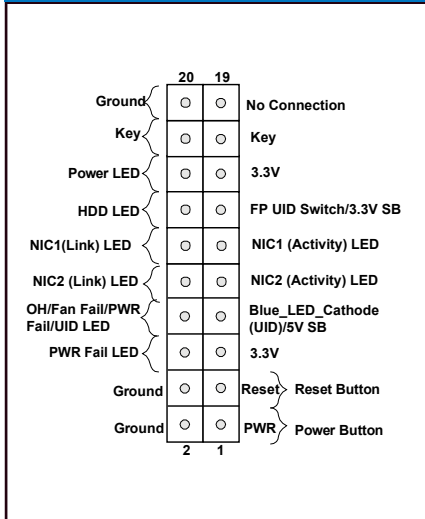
20 19

Ground No Connection

Key Key

Power LED 3.3V

HDD LED FP UID Switch/3.3V SB

NIC1(Link) LED NIC1 (Activity) LED

NIC2 (Link) LED NIC2 (Activity) LED

OH/Fan Fail/PWR Fail/UID LED Blue_LED_Cathode (UID)/5V SB

PWR Fail LED 3.3V

Ground Reset Reset Button

Ground PWR Power Button

2 1